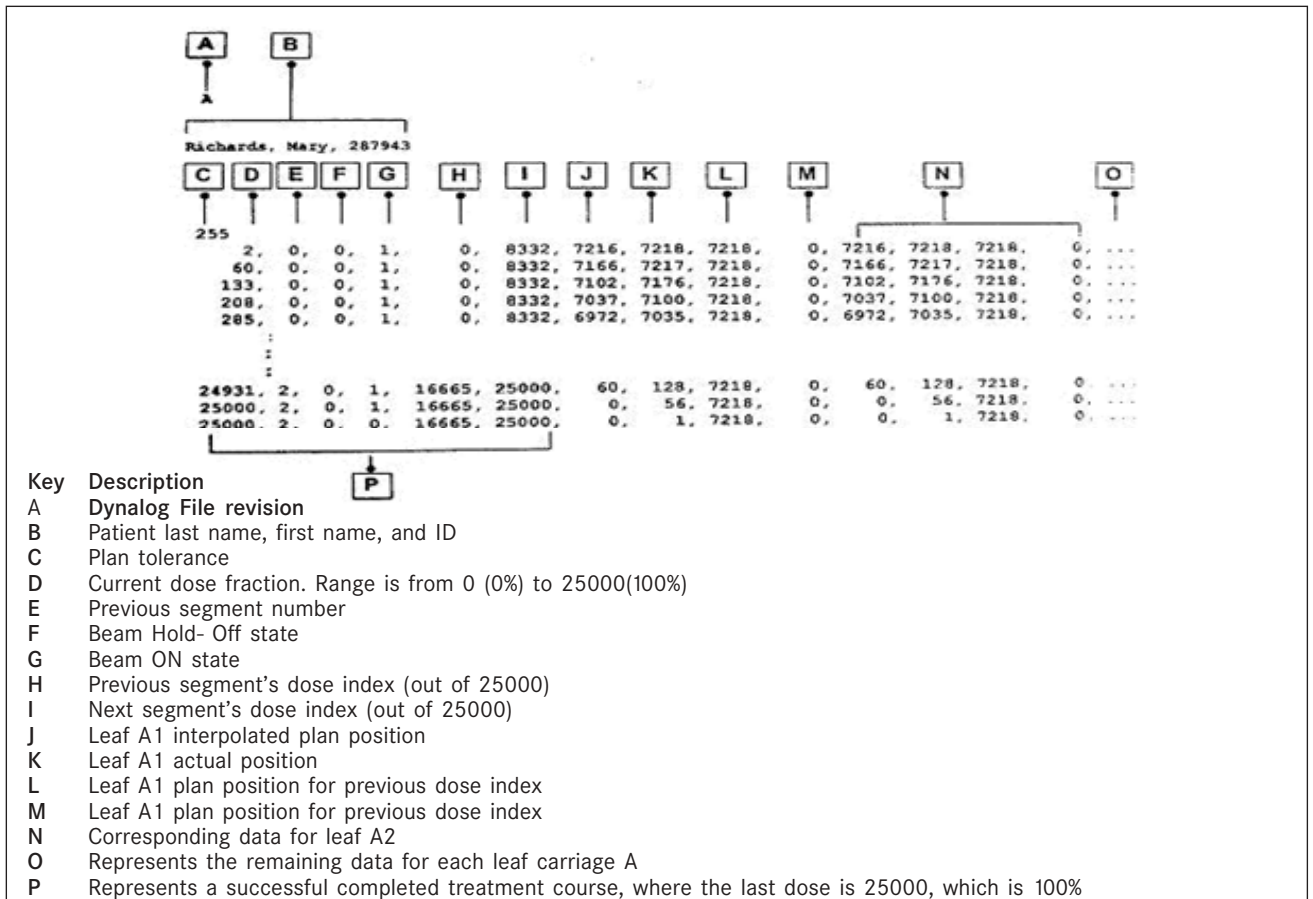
A B

A

Richards, Mary, 287943

C D E F G H I J K L M N O

255
2, 0, 0, 1, 0, 8332, 7216, 7218, 7218, 0, 7216, 7218, 7218, 0, ...
60, 0, 0, 1, 0, 8332, 7166, 7217, 7218, 0, 7166, 7217, 7218, 0, ...
133, 0, 0, 1, 0, 8332, 7102, 7176, 7218, 0, 7102, 7176, 7218, 0, ...
208, 0, 0, 1, 0, 8332, 7037, 7100, 7218, 0, 7037, 7100, 7218, 0, ...
285, 0, 0, 1, 0, 8332, 6972, 7035, 7218, 0, 6972, 7035, 7218, 0, ...
:
:
:
24931, 2, 0, 1, 16665, 25000, 60, 128, 7218, 0, 60, 128, 7218, 0 ...
25000, 2, 0, 1, 16665, 25000, 0, 56, 7218, 0, 0, 56, 7218, 0, ...
25000, 2, 0, 0, 16665, 25000, 0, 1, 7218, 0, 0, 1, 7218, 0, ...

P

Key Description
A Dynalog File revision
B Patient last name, first name, and ID
C Plan tolerance
D Current dose fraction. Range is from 0 (0%) to 25000(100%)
E Previous segment number
F Beam Hold- Off state
G Beam ON state
H Previous segment's dose index (out of 25000)
I Next segment's dose index (out of 25000)
J Leaf A1 interpolated plan position
K Leaf A1 actual position
L Leaf A1 plan position for previous dose index
M Leaf A1 plan position for previous dose index
N Corresponding data for leaf A2
O Represents the remaining data for each leaf carriage A
P Represents a successful completed treatment course, where the last dose is 25000, which is 100%